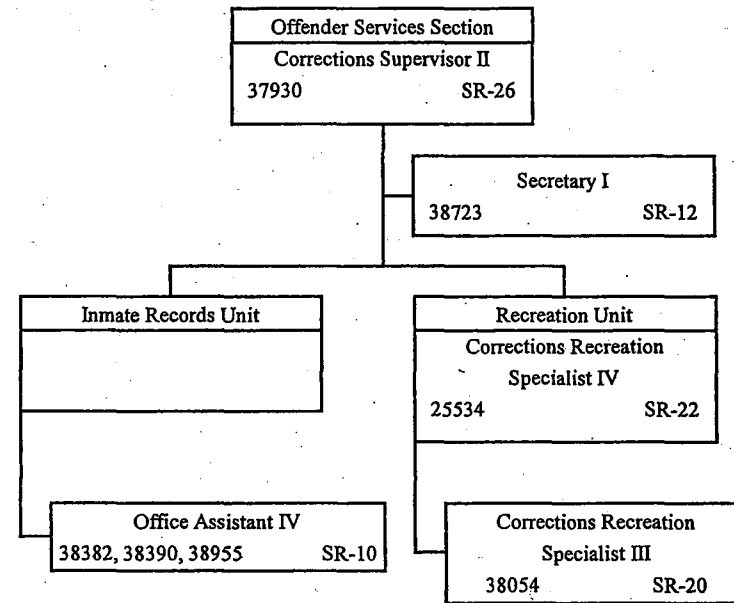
Offender Services Section
Corrections Supervisor II
37930 SR-26

Secretary I
38723 SR-12

Inmate Records Unit

Recreation Unit
Corrections Recreation Specialist IV
25534 SR-22

Office Assistant IV
38382, 38390, 38955 SR-10

Corrections Recreation Specialist III
38054 SR-20